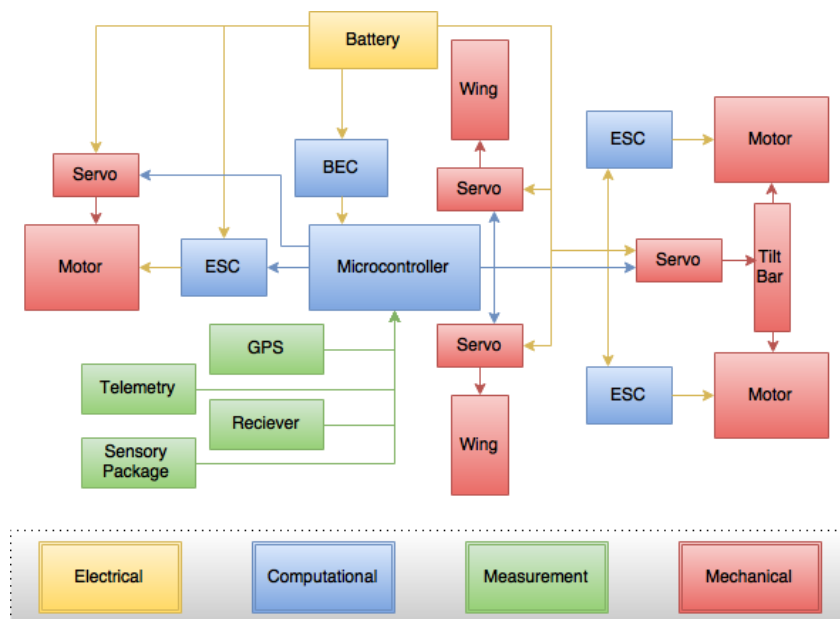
Battery

Wing

ESC

Motor

Servo

BEC

Servo

Motor

ESC

Microcontroller

Servo

Tilt Bar

GPS

Servo

Telemetry

ESC

Motor

Reciever

Wing

Sensory Package

Electrical

Computational

Measurement

Mechanical